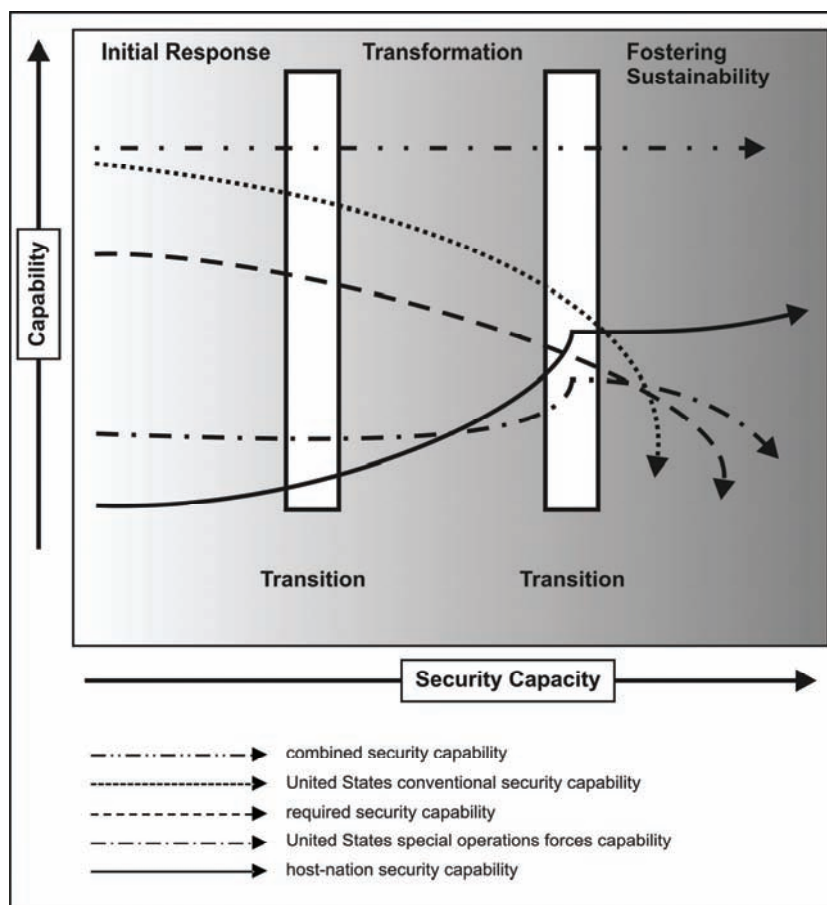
Initial Response

Transformation

Fostering Sustainability

Capability

Transition

Transition

Security Capacity

combined security capability

United States conventional security capability

required security capability

United States special operations forces capability

host-nation security capability